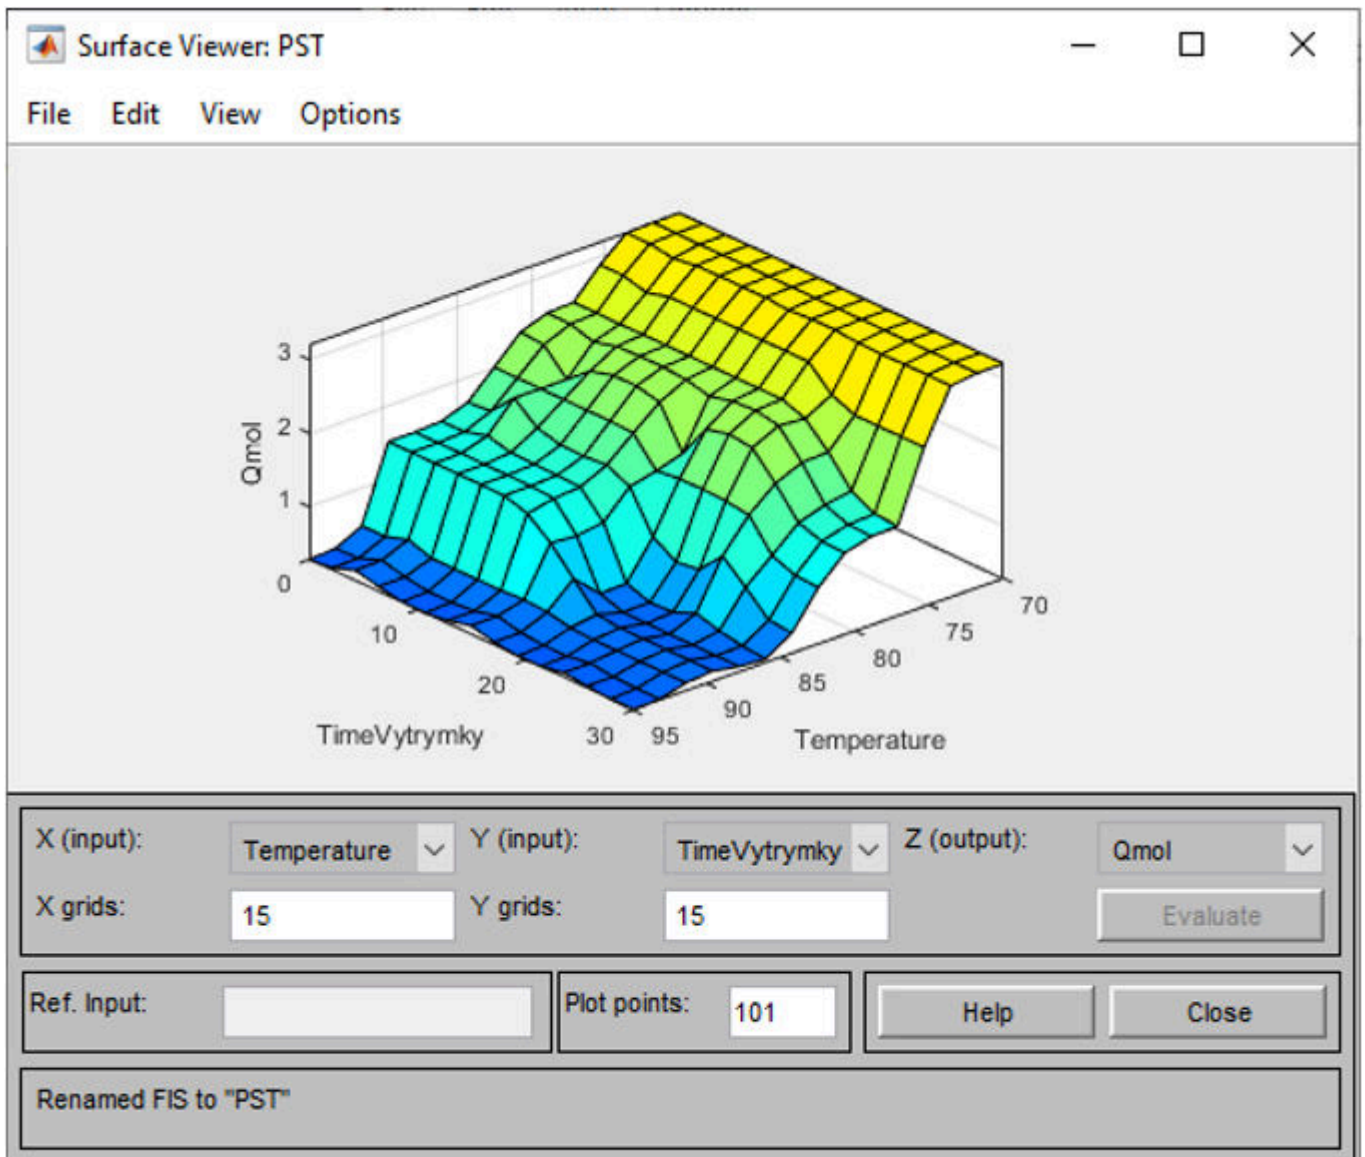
Surface Viewer: PST

File Edit View Options

3
2
1
0
Qmol

10
20
30
TimeVytrymky

70
75
80
85
90
95
Temperature

X (input): Temperature
Y (input): TimeVytrymky
Z (output): Qmol
X grids: 15
Y grids: 15
Evaluate

Ref. Input:
Plot points: 101
Help
Close

Renamed FIS to "PST"